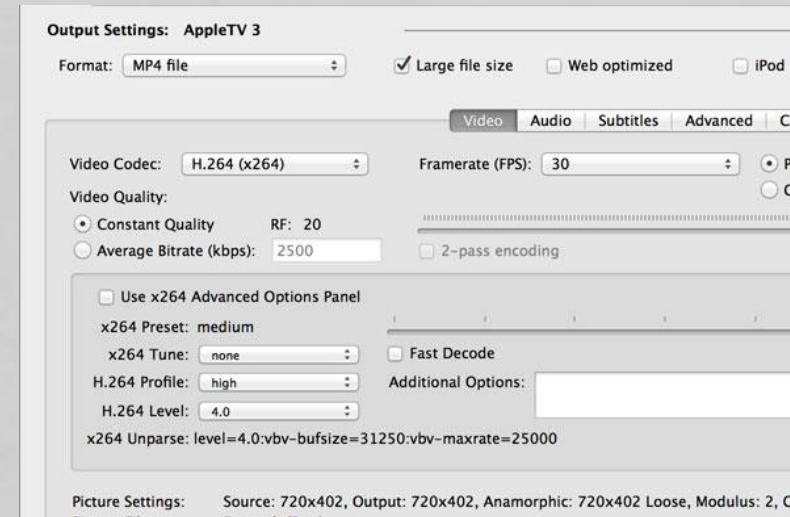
Output Settings: AppleTV 3

Format: MP4 file

Large file size

Web optimized

iPod

Video | Audio | Subtitles | Advanced | C

Video Codec: H.264 (x264)

Framerate (FPS): 30

P

C

Video Quality:

Constant Quality RF: 20

Average Bitrate (kbps): 2500

2-pass encoding

Use x264 Advanced Options Panel

x264 Preset: medium

x264 Tune: none

Fast Decode

H.264 Profile: high

Additional Options:

H.264 Level: 4.0

x264 Unparse: level=4.0:vbv-bufsize=31250:vbv-maxrate=25000

Picture Settings: Source: 720x402, Output: 720x402, Anamorphic: 720x402 Loose, Modulus: 2, C